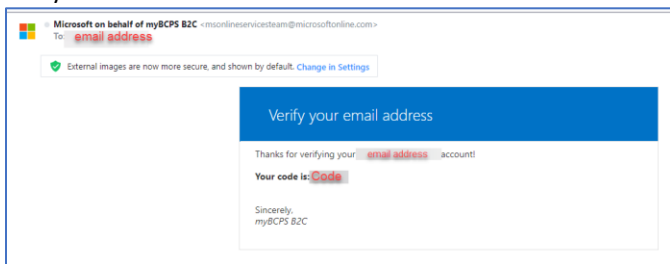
Microsoft on behalf of myBCPS B2C <msonlineservicesteam@microsoftonline.com>
To: email address

External images are now more secure, and shown by default. Change in Settings

Verify your email address

Thanks for verifying your email address account!

Your code is: Code

Sincerely,
myBCPS B2C